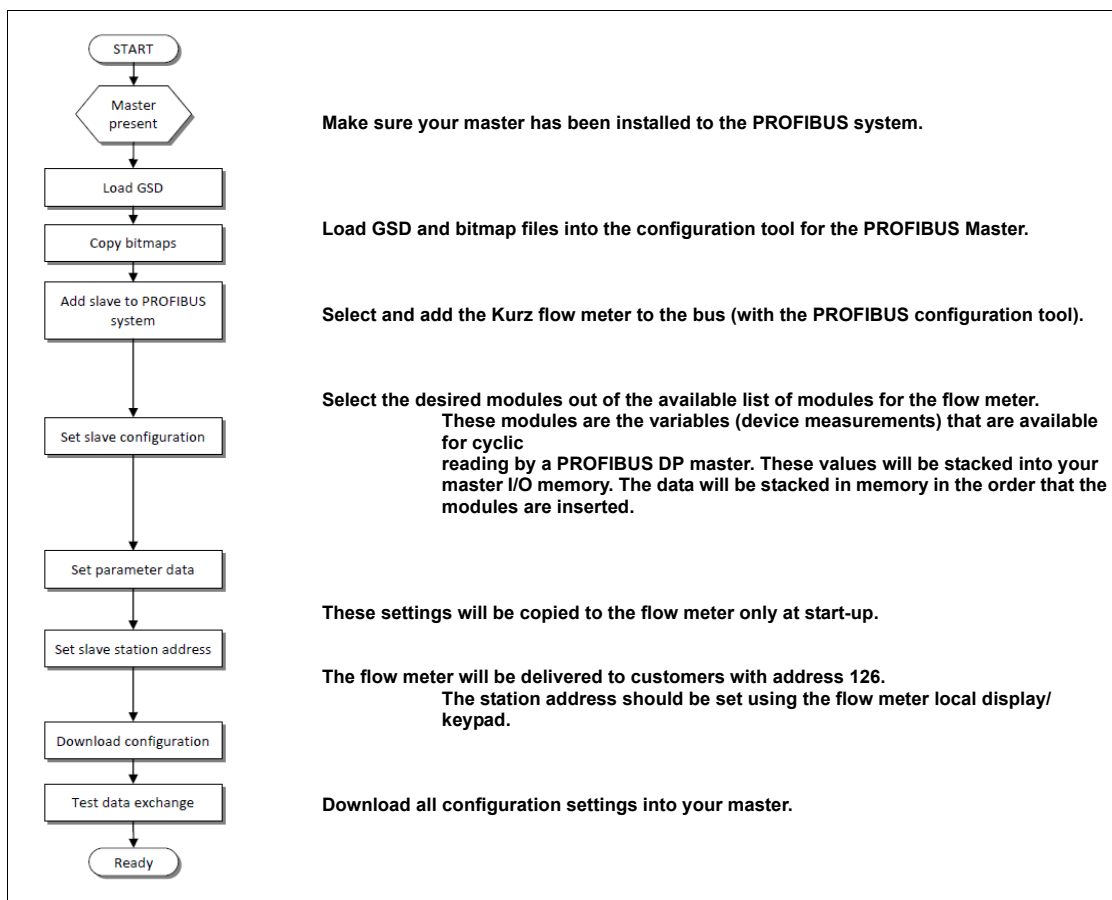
START

Master present

Load GSD

Copy bitmaps

Add slave to PROFIBUS system

Set slave configuration

Set parameter data

Set slave station address

Download configuration

Test data exchange

Ready

Make sure your master has been installed to the PROFIBUS system.

Load GSD and bitmap files into the configuration tool for the PROFIBUS Master.

Select and add the Kurz flow meter to the bus (with the PROFIBUS configuration tool).

Select the desired modules out of the available list of modules for the flow meter. These modules are the variables (device measurements) that are available for cyclic reading by a PROFIBUS DP master. These values will be stacked into your master I/O memory. The data will be stacked in memory in the order that the modules are inserted.

These settings will be copied to the flow meter only at start-up.

The flow meter will be delivered to customers with address 126. The station address should be set using the flow meter local display/ keypad.

Download all configuration settings into your master.